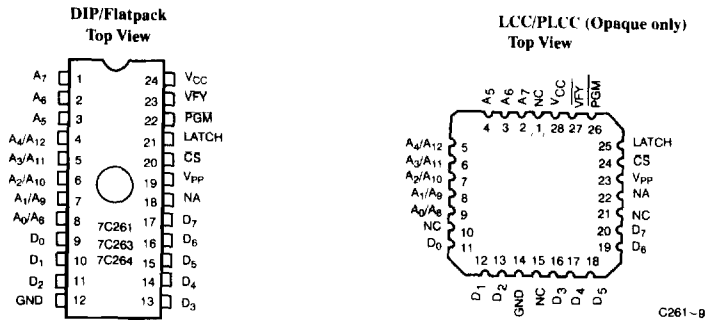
DIP/Flatpack
Top View

$A_7$ 1
$A_6$ 2
$A_5$ 3
$A_4/A_{12}$ 4
$A_3/A_{11}$ 5
$A_2/A_{10}$ 6
$A_1/A_9$ 7
$A_0/A_8$ 8
$D_0$ 9
$D_1$ 10
$D_2$ 11
GND 12

24 $V_{CC}$
23 $\overline{VFY}$
22 $\overline{PGM}$
21 LATCH
20 $\overline{CS}$
19 $V_{PP}$
18 NA
17 $D_7$
16 $D_6$
15 $D_5$
14 $D_4$
13 $D_3$

7C261
7C263
7C264

LCC/PLCC (Opaque only)
Top View

$A_5$ $A_6$ $A_7$ NC $V_{CC}$ $\overline{VFY}$ $\overline{PGM}$
4 3 2 1 28 27 26

$A_4/A_{12}$ 5
$A_3/A_{11}$ 6
$A_2/A_{10}$ 7
$A_1/A_9$ 8
$A_0/A_8$ 9
NC 10
$D_0$ 11

25 LATCH
24 $\overline{CS}$
23 $V_{PP}$
22 NA
21 NC
20 $D_7$
19 $D_6$

12 13 14 15 16 17 18
$D_1$ $D_2$ GND NC $D_3$ $D_4$ $D_5$

C261–9